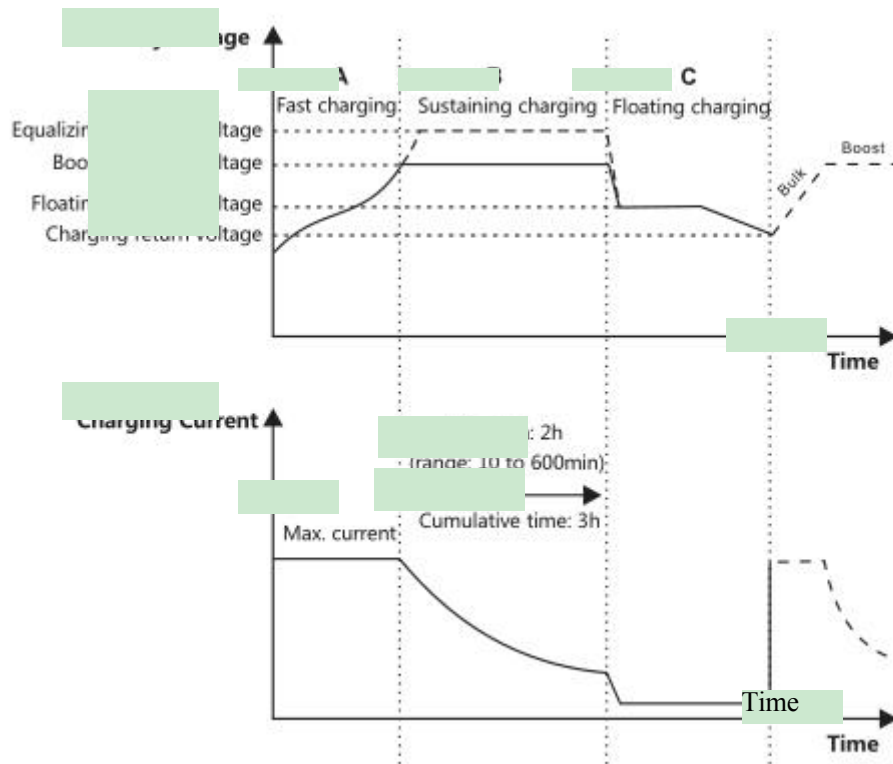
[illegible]age

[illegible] A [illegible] B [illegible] C

Fast charging Sustaining charging Floating charging

Equalizi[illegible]ltage

Boo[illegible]ltage

Floati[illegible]ltage

Charging return voltage

Boost

Bulk

Time

Charging Current

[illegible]: 2h

(range: 10 to 600min)

Cumulative time: 3h

Max. current

Time

Time